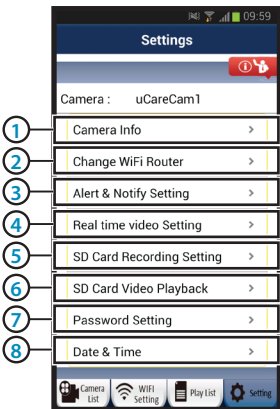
09:59

Settings

Camera : uCareCam1

1 Camera Info >

2 Change WiFi Router >

3 Alert & Notify Setting >

4 Real time video Setting >

5 SD Card Recording Setting >

6 SD Card Video Playback >

7 Password Setting >

8 Date & Time >

Camera List | WIFI Setting | Play List | Setting